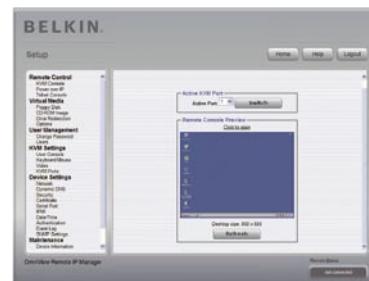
BELKIN.

Setup

Home Help Logout

Remote Control
KVM Console
Power over IP
Telnet Console
Virtual Media
Floppy Disk
CD-ROM Image
Drive Redirection
Options
User Management
Change Password
Users
KVM Settings
User Console
Keyboard/Mouse
Video
KVM Ports
Device Settings
Network
Dynamic DNS
Security
Certificate
Serial Port
IPMI
Date/Time
Authentication
Event Log
SNMP Settings
Maintenance
Device Information

Active KVM Port
Active Port: 1 Switch

Remote Console Preview
Click to open

Desktop size: 800 x 600
Refresh

OmniView Remote IP Manager

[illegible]
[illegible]